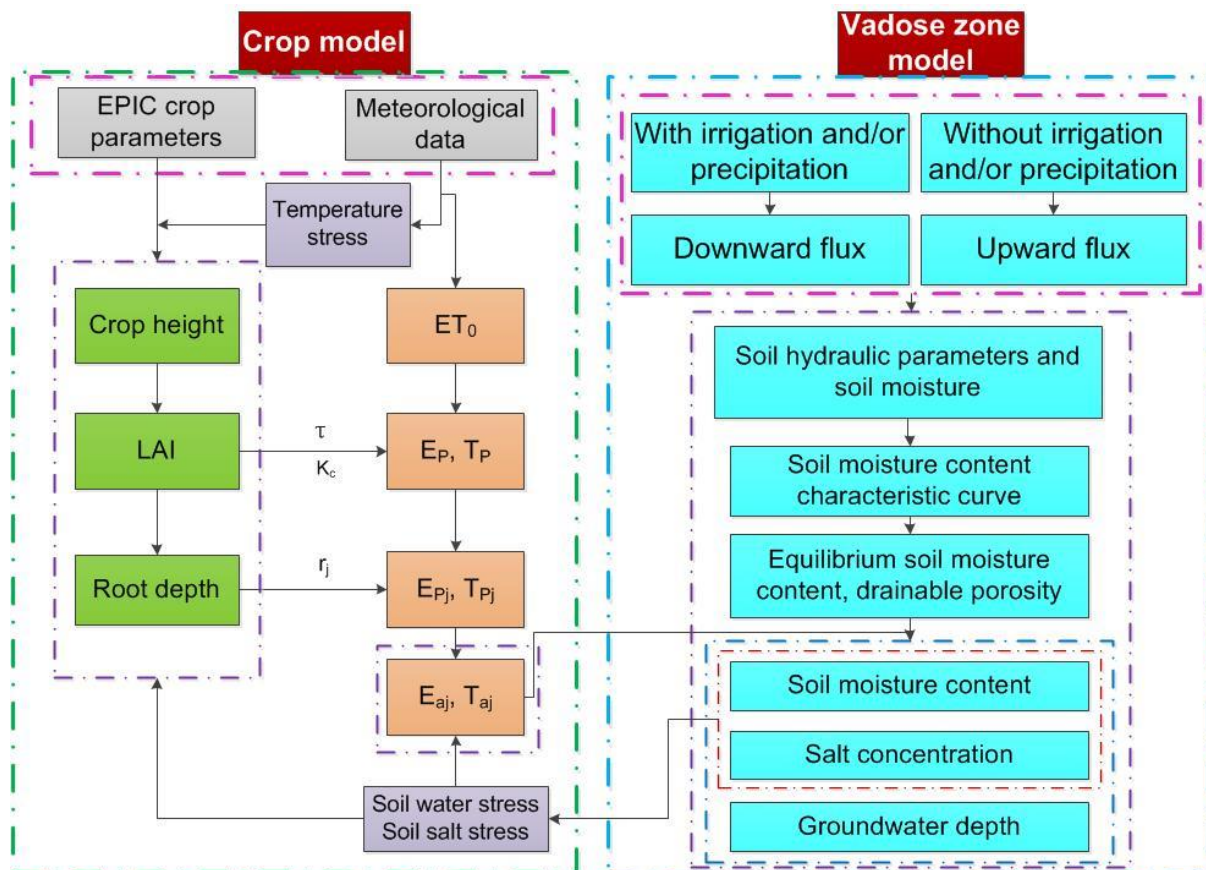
Crop model

EPIC crop parameters

Meteorological data

Temperature stress

Crop height

LAI

Root depth

$ET_0$

$\tau$

$K_c$

$E_P$, $T_P$

$r_j$

$E_{Pj}$, $T_{Pj}$

$E_{aj}$, $T_{aj}$

Soil water stress
Soil salt stress

Vadose zone model

With irrigation and/or precipitation

Without irrigation and/or precipitation

Downward flux

Upward flux

Soil hydraulic parameters and soil moisture

Soil moisture content characteristic curve

Equilibrium soil moisture content, drainable porosity

Soil moisture content

Salt concentration

Groundwater depth